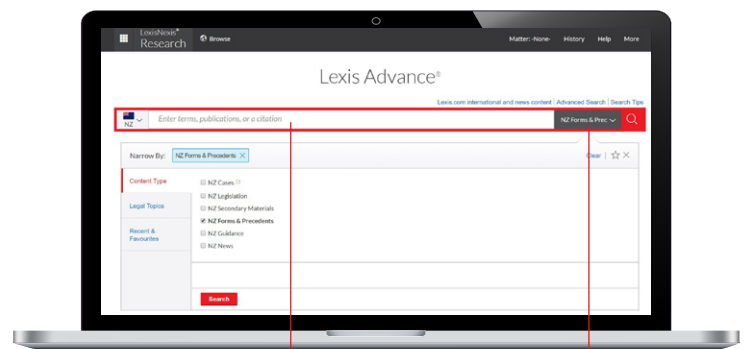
LexisNexis® Research

Browse

Matter: -None- History Help More

Lexis Advance®

Lexis.com international and news content | Advanced Search | Search Tips

NZ

Enter terms, publications, or a citation

NZ Forms & Prec

Narrow By: NZ Forms & Precedents ×

Clear | ☆ ×

Content Type

Legal Topics

Recent & Favourites

NZ Cases

NZ Legislation

NZ Secondary Materials

NZ Forms & Precedents

NZ Guidance

NZ News

Search